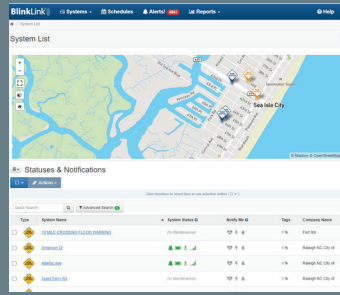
BlinkLink Systems Schedules Alerts! Reports Help

System List

System List

Sea Isle City

© Mapbox © OpenStreetMap

Statuses & Notifications

Actions

Quick Search

Advanced Search

| Type | System Name | System Status | Notify Me | Tags | Company Name |
|---|---|---|---|---|---|
| | 10 MILE CROSSING FLOOD WARNING | (In Maintenance) | | | Fort Bd |
| | Anderson St | (In Maintenance) | | | Raleigh NC City of |
| | Atlantic Ave | (In Maintenance) | | | Raleigh NC City of |
| | Grant Ferry Rd | (In Maintenance) | | | Raleigh NC City of |